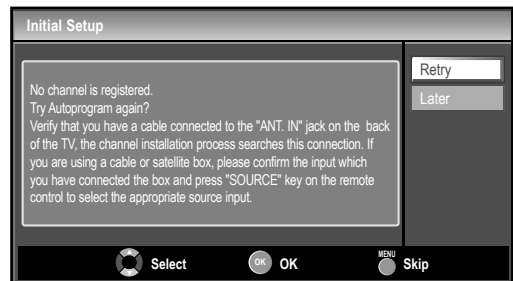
Initial Setup

No channel is registered.
Try Autoprogram again?
Verify that you have a cable connected to the "ANT. IN" jack on the back of the TV, the channel installation process searches this connection. If you are using a cable or satellite box, please confirm the input which you have connected the box and press "SOURCE" key on the remote control to select the appropriate source input.

Retry
Later

Select
OK OK
MENU Skip